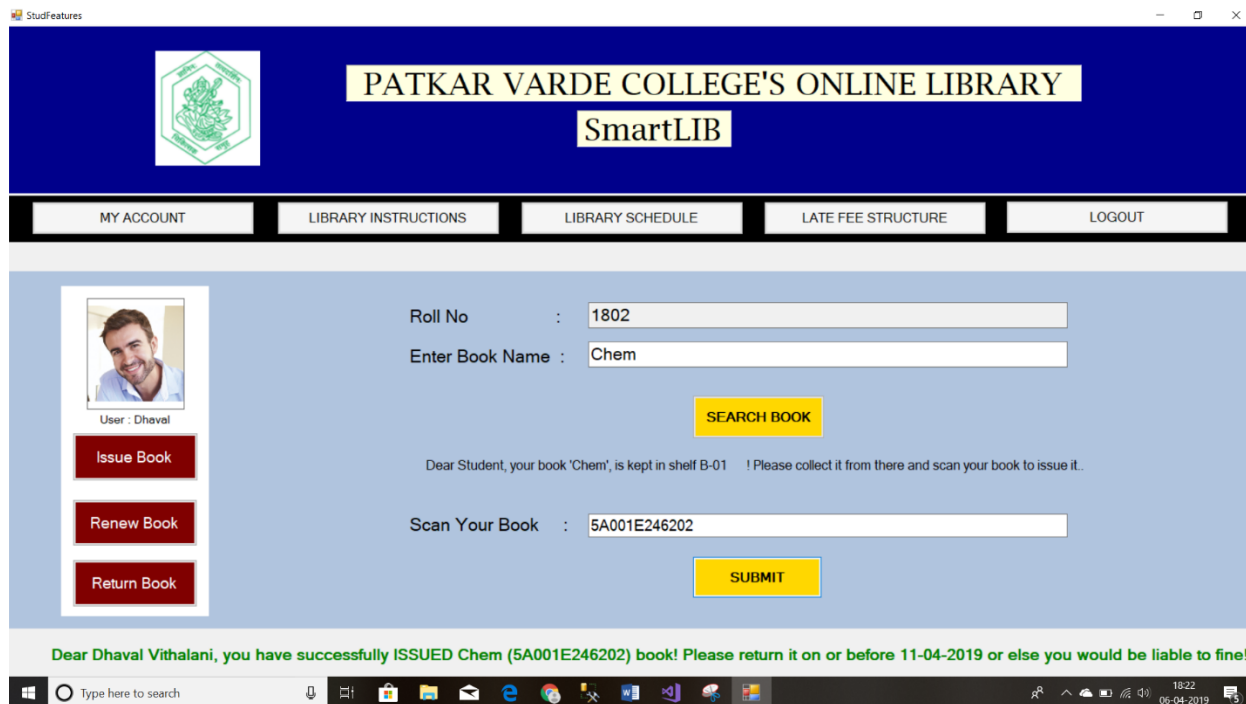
StudFeatures

PATKAR VARDE COLLEGE'S ONLINE LIBRARY

SmartLIB

MY ACCOUNT | LIBRARY INSTRUCTIONS | LIBRARY SCHEDULE | LATE FEE STRUCTURE | LOGOUT

User : Dhaval

Issue Book

Renew Book

Return Book

Roll No : 1802

Enter Book Name : Chem

SEARCH BOOK

Dear Student, your book 'Chem', is kept in shelf B-01 ! Please collect it from there and scan your book to issue it..

Scan Your Book : 5A001E246202

SUBMIT

Dear Dhaval Vithalani, you have successfully ISSUED Chem (5A001E246202) book! Please return it on or before 11-04-2019 or else you would be liable to fine!

Type here to search

18:22
06-04-2019